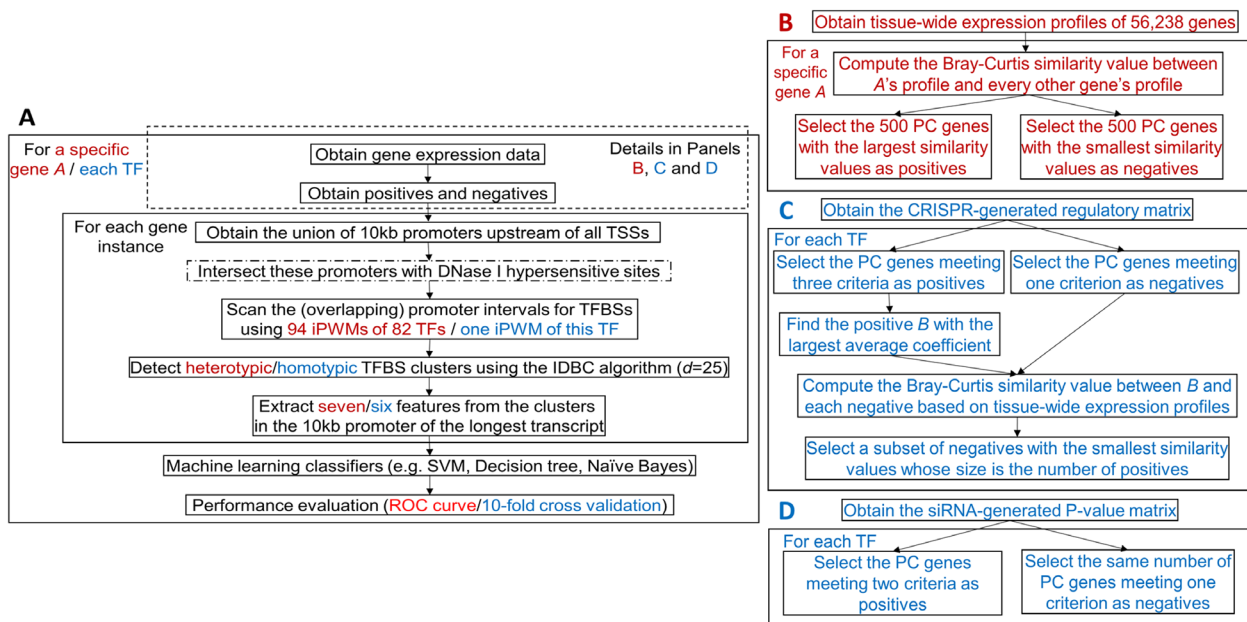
A

For a specific gene *A* / each TF

Obtain gene expression data

Details in Panels B, C and D

Obtain positives and negatives

For each gene instance

Obtain the union of 10kb promoters upstream of all TSSs

Intersect these promoters with DNase I hypersensitive sites

Scan the (overlapping) promoter intervals for TFBSs using 94 iPWMs of 82 TFs / one iPWM of this TF

Detect heterotypic/homotypic TFBS clusters using the IDBC algorithm (*d*=25)

Extract seven/six features from the clusters in the 10kb promoter of the longest transcript

Machine learning classifiers (e.g. SVM, Decision tree, Naïve Bayes)

Performance evaluation (ROC curve/10-fold cross validation)

B

Obtain tissue-wide expression profiles of 56,238 genes

For a specific gene *A*

Compute the Bray-Curtis similarity value between *A*'s profile and every other gene's profile

Select the 500 PC genes with the largest similarity values as positives

Select the 500 PC genes with the smallest similarity values as negatives

C

Obtain the CRISPR-generated regulatory matrix

For each TF

Select the PC genes meeting three criteria as positives

Select the PC genes meeting one criterion as negatives

Find the positive *B* with the largest average coefficient

Compute the Bray-Curtis similarity value between *B* and each negative based on tissue-wide expression profiles

Select a subset of negatives with the smallest similarity values whose size is the number of positives

D

Obtain the siRNA-generated P-value matrix

For each TF

Select the PC genes meeting two criteria as positives

Select the same number of PC genes meeting one criterion as negatives